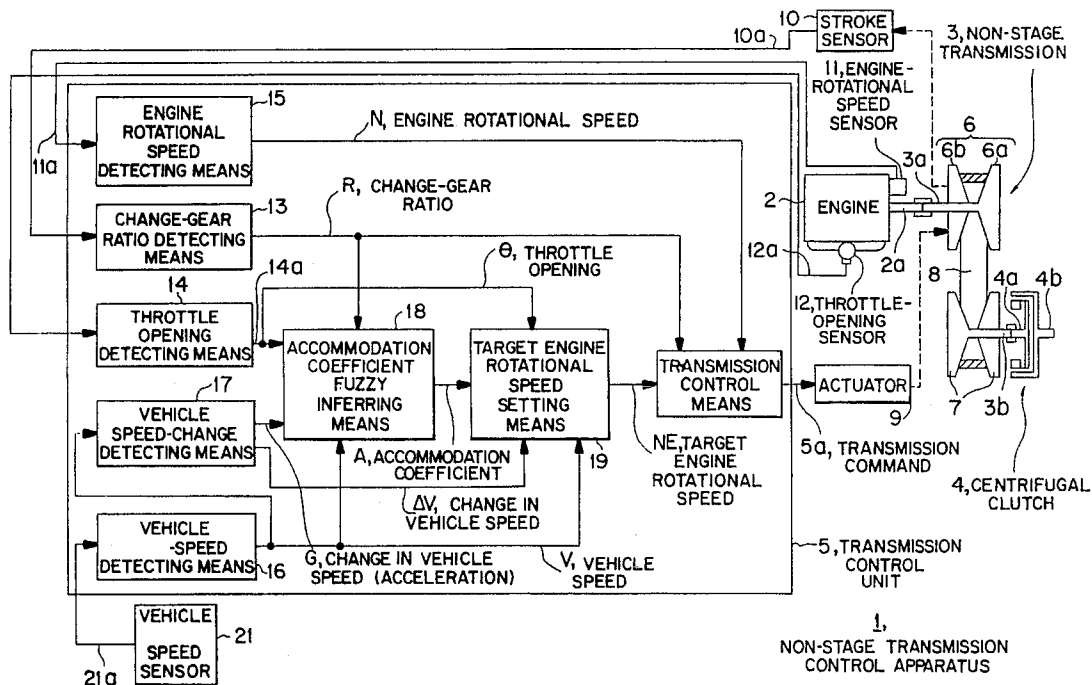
10 STROKE SENSOR
10a
3, NON-STAGE TRANSMISSION
11, ENGINE-ROTATIONAL SPEED SENSOR
ENGINE ROTATIONAL SPEED DETECTING MEANS 15
11a
N, ENGINE ROTATIONAL SPEED
6
3a 6b 6a
2 ENGINE
2a
CHANGE-GEAR RATIO DETECTING MEANS 13
R, CHANGE-GEAR RATIO
θ, THROTTLE OPENING
12a
8
4a 4b
14 14a
THROTTLE OPENING DETECTING MEANS
18
ACCOMMODATION COEFFICIENT FUZZY INFERRING MEANS
TARGET ENGINE ROTATIONAL SPEED SETTING MEANS
TRANSMISSION CONTROL MEANS
12, THROTTLE-OPENING SENSOR
ACTUATOR
9
7 3b
17
VEHICLE SPEED-CHANGE DETECTING MEANS
A, ACCOMMODATION COEFFICIENT
19
NE, TARGET ENGINE ROTATIONAL SPEED
5a, TRANSMISSION COMMAND
4, CENTRIFUGAL CLUTCH
ΔV, CHANGE IN VEHICLE SPEED
VEHICLE -SPEED DETECTING MEANS 16
G, CHANGE IN VEHICLE SPEED (ACCELERATION)
V, VEHICLE SPEED
5, TRANSMISSION CONTROL UNIT
VEHICLE SPEED SENSOR 21
21a
1, NON-STAGE TRANSMISSION CONTROL APPARATUS